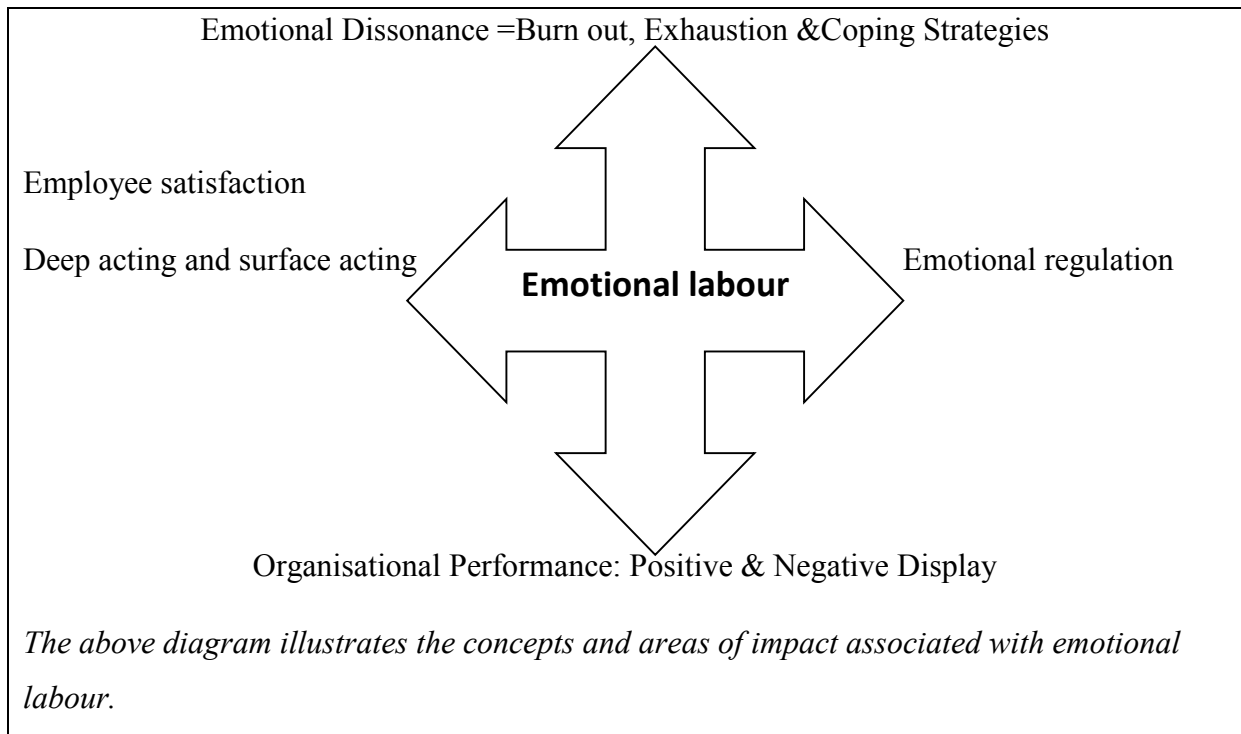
Emotional Dissonance =Burn out, Exhaustion &Coping Strategies

Employee satisfaction

Deep acting and surface acting

Emotional labour

Emotional regulation

Organisational Performance: Positive & Negative Display

*The above diagram illustrates the concepts and areas of impact associated with emotional labour.*